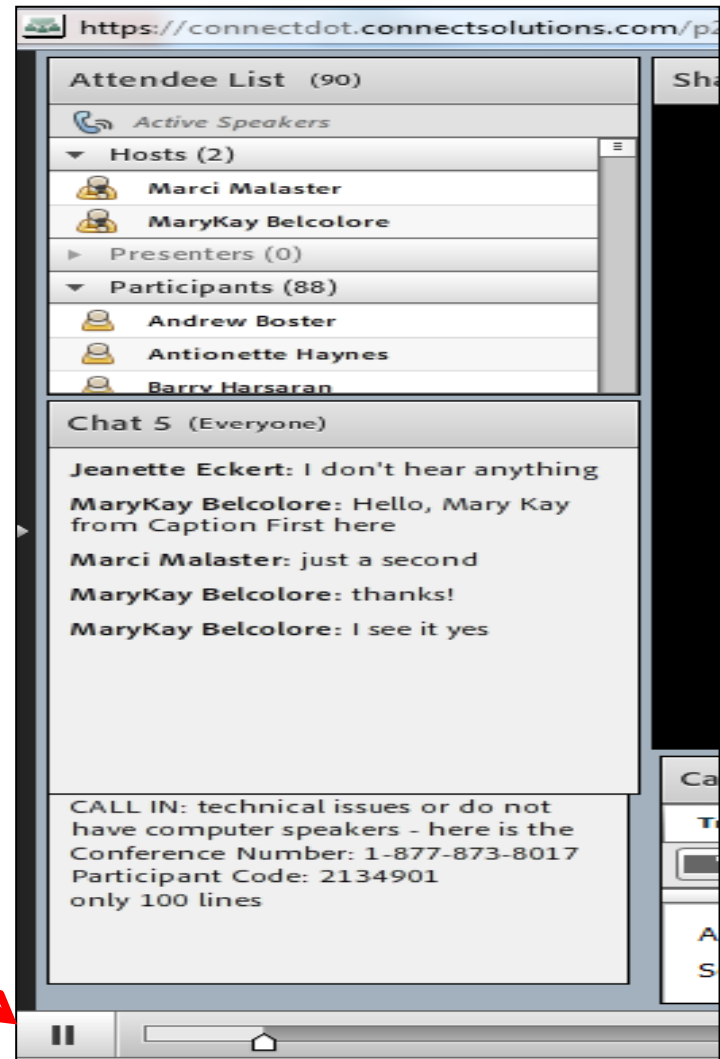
https://connectdot.connectsolutions.com/p2

Attendee List (90)

Active Speakers

Hosts (2)

Marci Malaster

MaryKay Belcolore

Presenters (0)

Participants (88)

Andrew Boster

Antionette Haynes

Barry Harsaran

Chat 5 (Everyone)

Jeanette Eckert: I don't hear anything

MaryKay Belcolore: Hello, Mary Kay from Caption First here

Marci Malaster: just a second

MaryKay Belcolore: thanks!

MaryKay Belcolore: I see it yes

CALL IN: technical issues or do not have computer speakers - here is the Conference Number: 1-877-873-8017
Participant Code: 2134901
only 100 lines

Sha

Ca

T

A

S